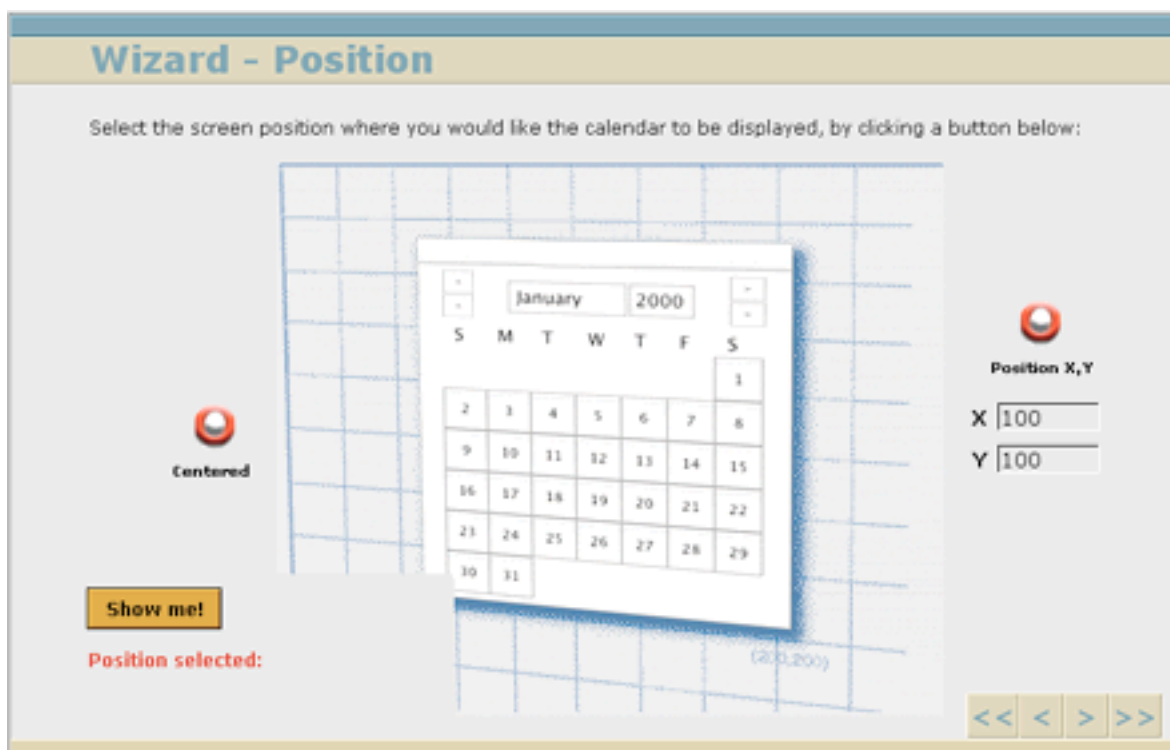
Wizard - Position

Select the screen position where you would like the calendar to be displayed, by clicking a button below:

January 2000

| S | M | T | W | T | F | S |
|---|---|---|---|---|---|---|
| | | | | | | 1 |
| 2 | 3 | 4 | 5 | 6 | 7 | 8 |
| 9 | 10 | 11 | 12 | 13 | 14 | 15 |
| 16 | 17 | 18 | 19 | 20 | 21 | 22 |
| 23 | 24 | 25 | 26 | 27 | 28 | 29 |
| 30 | 31 | | | | | |

(200,200)

Centered

Position X,Y

X 100

Y 100

Show me!

Position selected:

<< < > >>